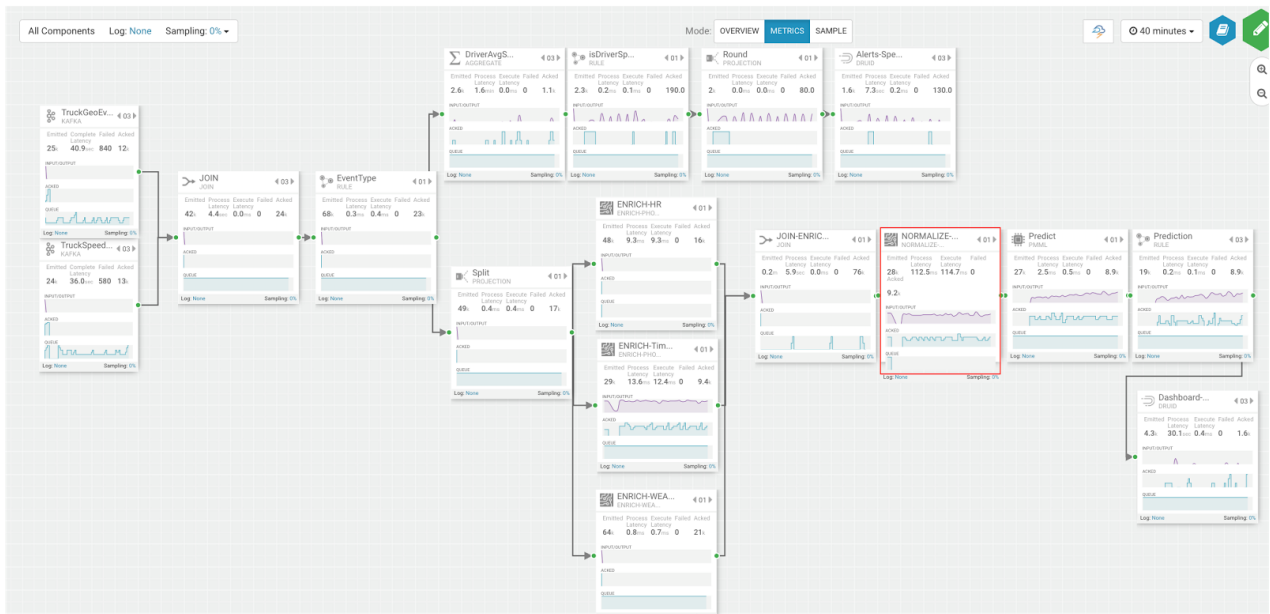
All Components Log: None Sampling: 0%

Mode: OVERVIEW METRICS SAMPLE

40 minutes

TruckGeoEv... 03
KAFKA
Emitted Complete Latency Failed Acked
25k 40.9ms 840 12k
INPUT/OUTPUT
ACKED
QUEUE
Log: None Sampling: 0%

TruckSpeed... 03
KAFKA
Emitted Complete Latency Failed Acked
24k 36.0ms 580 13k
INPUT/OUTPUT
ACKED
QUEUE
Log: None Sampling: 0%

JOIN 03
JOIN
Emitted Process Latency Execute Latency Failed Acked
42k 4.4ms 0.0ms 0 24k
INPUT/OUTPUT
ACKED
QUEUE
Log: None Sampling: 0%

EventType 01
RULE
Emitted Process Latency Execute Latency Failed Acked
68k 0.3ms 0.4ms 0 23k
INPUT/OUTPUT
ACKED
QUEUE
Log: None Sampling: 0%

DriverAvgS... 03
AGGREGATE
Emitted Process Latency Execute Latency Failed Acked
2.6k 1.6ms 0.0ms 0 1.1k
INPUT/OUTPUT
ACKED
QUEUE
Log: None Sampling: 0%

isDriverSp... 01
RULE
Emitted Process Latency Execute Latency Failed Acked
2.3k 0.2ms 0.1ms 0 190.0
INPUT/OUTPUT
ACKED
QUEUE
Log: None Sampling: 0%

Round 01
PROJECTION
Emitted Process Latency Execute Latency Failed Acked
0.0 0.0ms 0.0ms 0 80.0
INPUT/OUTPUT
ACKED
QUEUE
Log: None Sampling: 0%

Alerts-Spe... 03
DRUID
Emitted Process Latency Execute Latency Failed Acked
1.6k 7.3ms 0.2ms 0 130.0
INPUT/OUTPUT
ACKED
QUEUE
Log: None Sampling: 0%

Split 01
PROJECTION
Emitted Process Latency Execute Latency Failed Acked
49k 0.4ms 0.4ms 0 17k
INPUT/OUTPUT
ACKED
QUEUE
Log: None Sampling: 0%

ENRICH-HR 01
ENRICH-PHO...
Emitted Process Latency Execute Latency Failed Acked
48k 9.3ms 9.3ms 0 16k
INPUT/OUTPUT
ACKED
QUEUE
Log: None Sampling: 0%

ENRICH-Tim... 01
ENRICH-PHO...
Emitted Process Latency Execute Latency Failed Acked
29k 13.6ms 12.4ms 0 9.4k
INPUT/OUTPUT
ACKED
QUEUE
Log: None Sampling: 0%

ENRICH-WEA... 01
ENRICH-WEA...
Emitted Process Latency Execute Latency Failed Acked
64k 0.8ms 0.7ms 0 21k
INPUT/OUTPUT
ACKED
QUEUE

JOIN-ENRIC... 01
JOIN
Emitted Process Latency Execute Latency Failed Acked
0.2k 5.9ms 0.0ms 0 76k
INPUT/OUTPUT
ACKED
QUEUE
Log: None Sampling: 0%

NORMALIZE-... 01
NORMALIZE-...
Emitted Process Latency Execute Latency Failed Acked
28k 112.5ms 114.7ms 0
9.2k
INPUT/OUTPUT
ACKED
QUEUE
Log: None Sampling: 0%

Predict 01
PMML
Emitted Process Latency Execute Latency Failed Acked
27k 2.5ms 0.5ms 0 8.9k
INPUT/OUTPUT
ACKED
QUEUE
Log: None Sampling: 0%

Prediction 03
RULE
Emitted Process Latency Execute Latency Failed Acked
19k 0.2ms 0.1ms 0 8.9k
INPUT/OUTPUT
ACKED
QUEUE
Log: None Sampling: 0%

Dashboard-... 03
DRUID
Emitted Process Latency Execute Latency Failed Acked
4.3k 30.1ms 0.4ms 0 1.6k
INPUT/OUTPUT
ACKED
QUEUE
Log: None Sampling: 0%